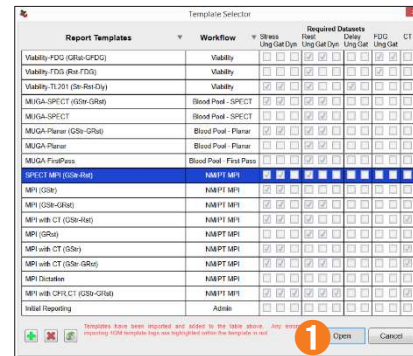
Template Selector

| Report Templates | Workflow | Stress Ung Gat Dyn | Rest Ung Gat Dyn | Delay Ung Gat | FDG Ung Gat | CT |
|---|---|---|---|---|---|---|
| Viability-FDG (GRst-GFDG) | Viability | | | | | |
| Viability-FDG (Rst-FDG) | Viability | | | | | |
| Viability-TL201 (Str-Rst-Dly) | Viability | | | | | |
| MUGA-SPECT (GStr-GRst) | Blood Pool - SPECT | | | | | |
| MUGA-SPECT | Blood Pool - SPECT | | | | | |
| MUGA-Planar (GStr-GRst) | Blood Pool - Planar | | | | | |
| MUGA-Planar | Blood Pool - Planar | | | | | |
| MUGA-FirstPass | Blood Pool - First Pass | | | | | |
| SPECT MPI (GStr-Rst) | NM/PT MPI | | | | | |
| MPI (GStr) | NM/PT MPI | | | | | |
| MPI (GStr-GRst) | NM/PT MPI | | | | | |
| MPI with CT (GStr-Rst) | NM/PT MPI | | | | | |
| MPI (GRst) | NM/PT MPI | | | | | |
| MPI with CT (SStr) | NM/PT MPI | | | | | |
| MPI with CT (GStr-GRst) | NM/PT MPI | | | | | |
| MPI Dictation | NM/PT MPI | | | | | |
| MPI with CFR CT (GStr-GRst) | NM/PT MPI | | | | | |
| Initial Reporting | Admin | | | | | |

Required Datasets

Templates have been imported and added to the table above. Any errors importing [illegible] template tags are highlighted within the template in red.

1

Open

Cancel